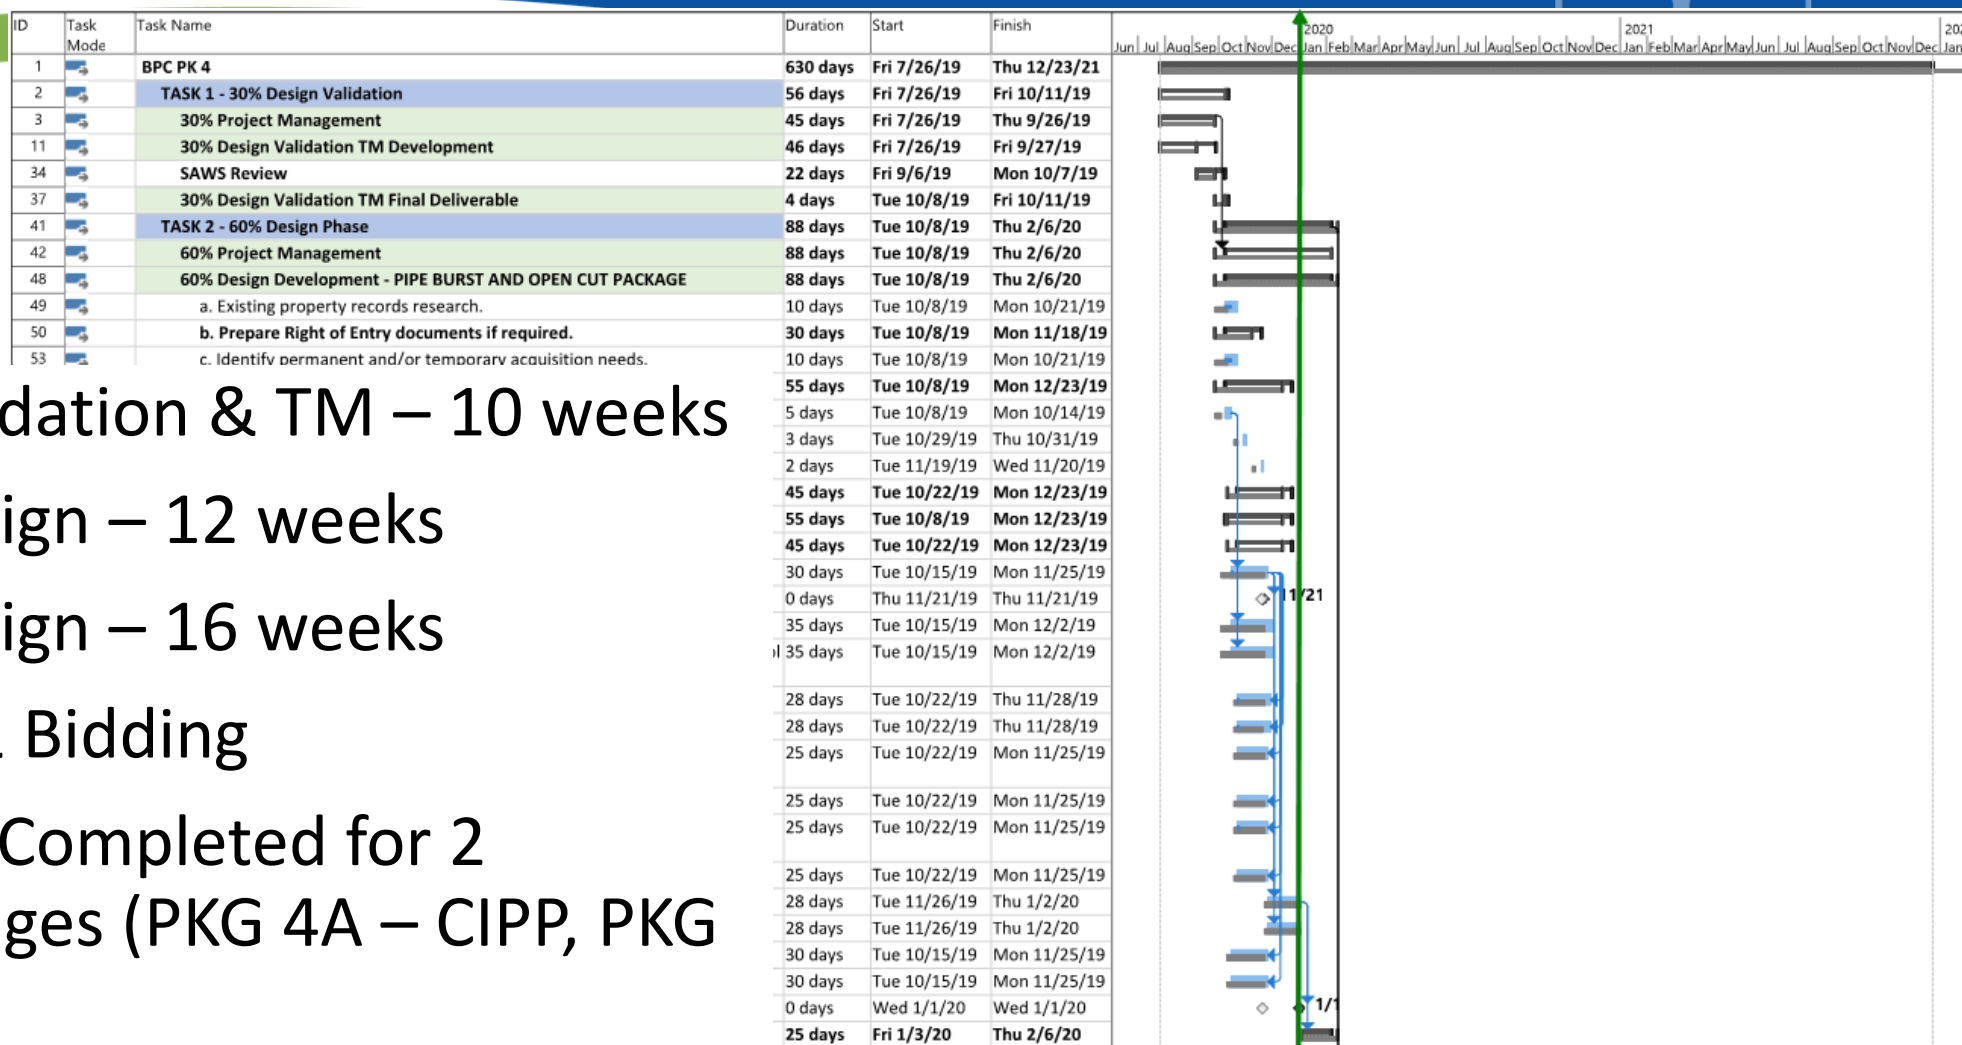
| ID | Task Mode | Task Name | Duration | Start | Finish |
|---|---|---|---|---|---|
| 1 | | BPC PK 4 | 630 days | Fri 7/26/19 | Thu 12/23/21 |
| 2 | | TASK 1 - 30% Design Validation | 56 days | Fri 7/26/19 | Fri 10/11/19 |
| 3 | | 30% Project Management | 45 days | Fri 7/26/19 | Thu 9/26/19 |
| 11 | | 30% Design Validation TM Development | 46 days | Fri 7/26/19 | Fri 9/27/19 |
| 34 | | SAWS Review | 22 days | Fri 9/6/19 | Mon 10/7/19 |
| 37 | | 30% Design Validation TM Final Deliverable | 4 days | Tue 10/8/19 | Fri 10/11/19 |
| 41 | | TASK 2 - 60% Design Phase | 88 days | Tue 10/8/19 | Thu 2/6/20 |
| 42 | | 60% Project Management | 88 days | Tue 10/8/19 | Thu 2/6/20 |
| 48 | | 60% Design Development - PIPE BURST AND OPEN CUT PACKAGE | 88 days | Tue 10/8/19 | Thu 2/6/20 |
| 49 | | a. Existing property records research. | 10 days | Tue 10/8/19 | Mon 10/21/19 |
| 50 | | b. Prepare Right of Entry documents if required. | 30 days | Tue 10/8/19 | Mon 11/18/19 |
| 53 | | c. Identify permanent and/or temporary acquisition needs. | 10 days | Tue 10/8/19 | Mon 10/21/19 |
| | | | 55 days | Tue 10/8/19 | Mon 12/23/19 |
| | | | 5 days | Tue 10/8/19 | Mon 10/14/19 |
| | | | 3 days | Tue 10/29/19 | Thu 10/31/19 |
| | | | 2 days | Tue 11/19/19 | Wed 11/20/19 |
| | | | 45 days | Tue 10/22/19 | Mon 12/23/19 |
| | | | 55 days | Tue 10/8/19 | Mon 12/23/19 |
| | | | 45 days | Tue 10/22/19 | Mon 12/23/19 |
| | | | 30 days | Tue 10/15/19 | Mon 11/25/19 |
| | | | 0 days | Thu 11/21/19 | Thu 11/21/19 |
| | | | 35 days | Tue 10/15/19 | Mon 12/2/19 |
| | | | 35 days | Tue 10/15/19 | Mon 12/2/19 |
| | | | 28 days | Tue 10/22/19 | Thu 11/28/19 |
| | | | 28 days | Tue 10/22/19 | Thu 11/28/19 |
| | | | 25 days | Tue 10/22/19 | Mon 11/25/19 |
| | | | 25 days | Tue 10/22/19 | Mon 11/25/19 |
| | | | 25 days | Tue 10/22/19 | Mon 11/25/19 |
| | | | 25 days | Tue 10/22/19 | Mon 11/25/19 |
| | | | 28 days | Tue 11/26/19 | Thu 1/2/20 |
| | | | 28 days | Tue 11/26/19 | Thu 1/2/20 |
| | | | 30 days | Tue 10/15/19 | Mon 11/25/19 |
| | | | 30 days | Tue 10/15/19 | Mon 11/25/19 |
| | | | 0 days | Wed 1/1/20 | Wed 1/1/20 |
| | | | 25 days | Fri 1/3/20 | Thu 2/6/20 |

2020 2021 20
Jun Jul Aug Sep Oct Nov Dec Jan Feb Mar Apr May Jun Jul Aug Sep Oct Nov Dec Jan Feb Mar Apr May Jun Jul Aug Sep Oct Nov Dec Jan
11/21
1/1

dation & TM – 10 weeks
ign – 12 weeks
ign – 16 weeks
. Bidding
Completed for 2
ges (PKG 4A – CIPP, PKG